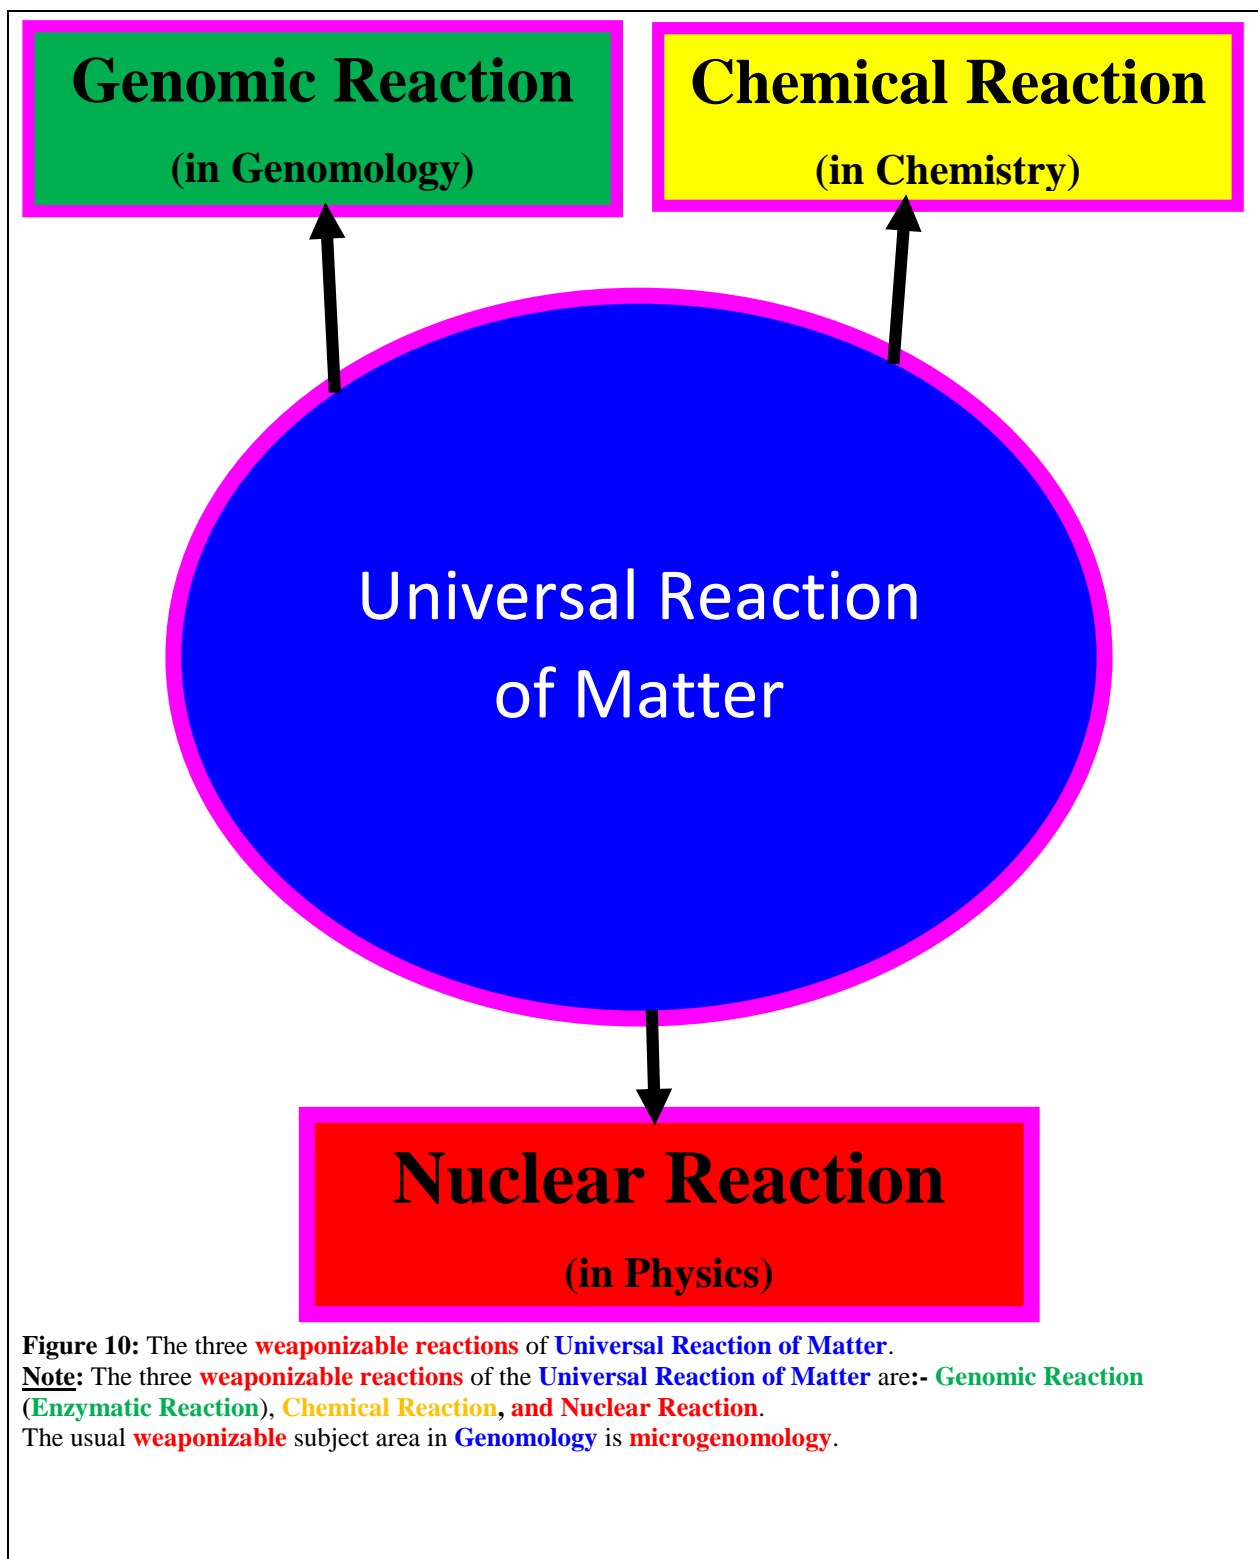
Genomic Reaction
(in Genomology)

Chemical Reaction
(in Chemistry)

Universal Reaction of Matter

Nuclear Reaction
(in Physics)

**Figure 10:** The three weaponizable reactions of Universal Reaction of Matter.
**Note:** The three weaponizable reactions of the Universal Reaction of Matter are:- Genomic Reaction (Enzymatic Reaction), Chemical Reaction, and Nuclear Reaction.
The usual weaponizable subject area in Genomology is microgenomology.